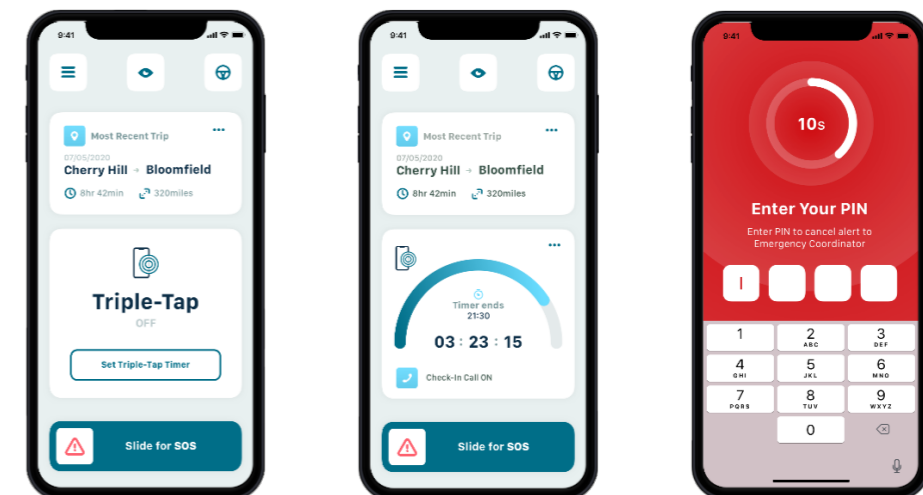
9:41

Most Recent Trip

07/05/2020

Cherry Hill → Bloomfield

8hr 42min 320miles

Triple-Tap

OFF

Set Triple-Tap Timer

Slide for SOS

9:41

Most Recent Trip

07/05/2020

Cherry Hill → Bloomfield

8hr 42min 320miles

Timer ends

21:30

03 : 23 : 15

Check-In Call ON

Slide for SOS

9:41

10s

Enter Your PIN

Enter PIN to cancel alert to Emergency Coordinator

1

2 ABC

3 DEF

4 GHI

5 JKL

6 MNO

7 PQRS

8 TUV

9 WXYZ

0